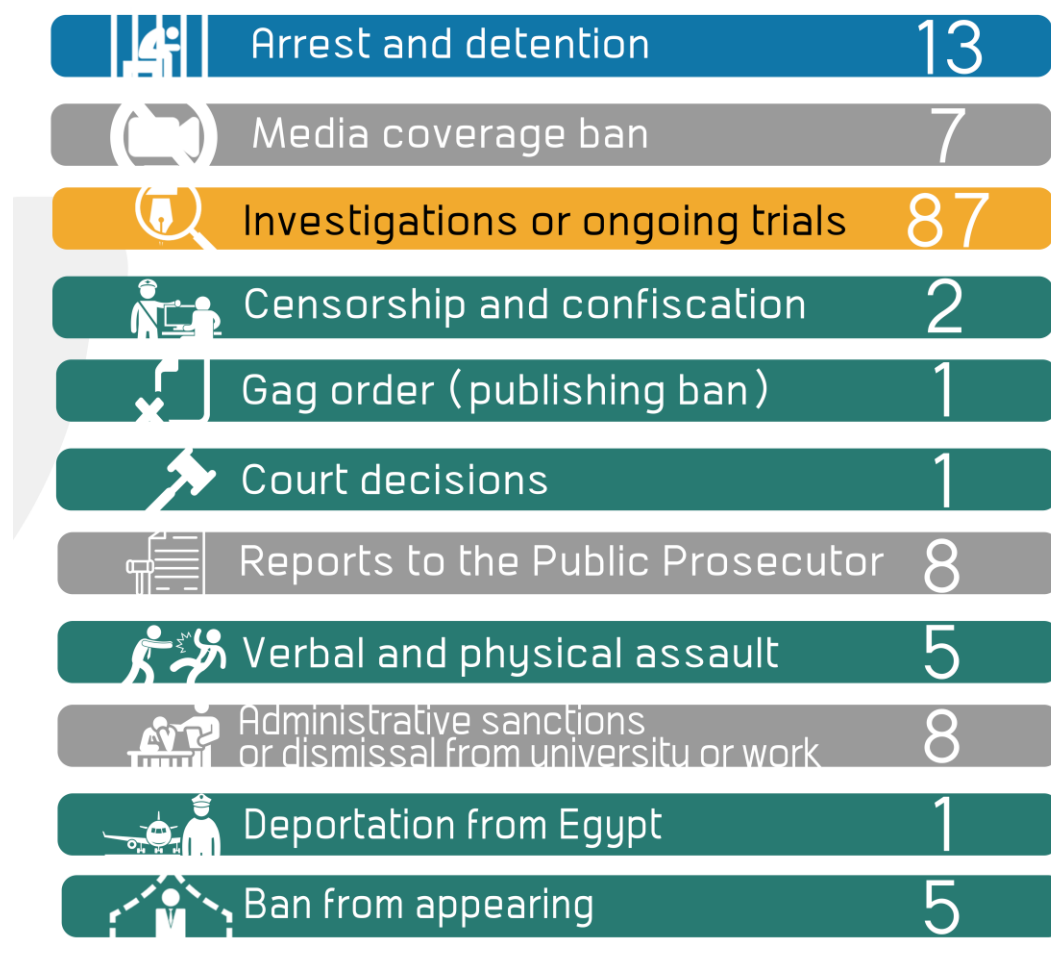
Arrest and detention 13

Media coverage ban 7

Investigations or ongoing trials 87

Censorship and confiscation 2

Gag order (publishing ban) 1

Court decisions 1

Reports to the Public Prosecutor 8

Verbal and physical assault 5

Administrative sanctions or dismissal from university or work 8

Deportation from Egypt 1

Ban from appearing 5